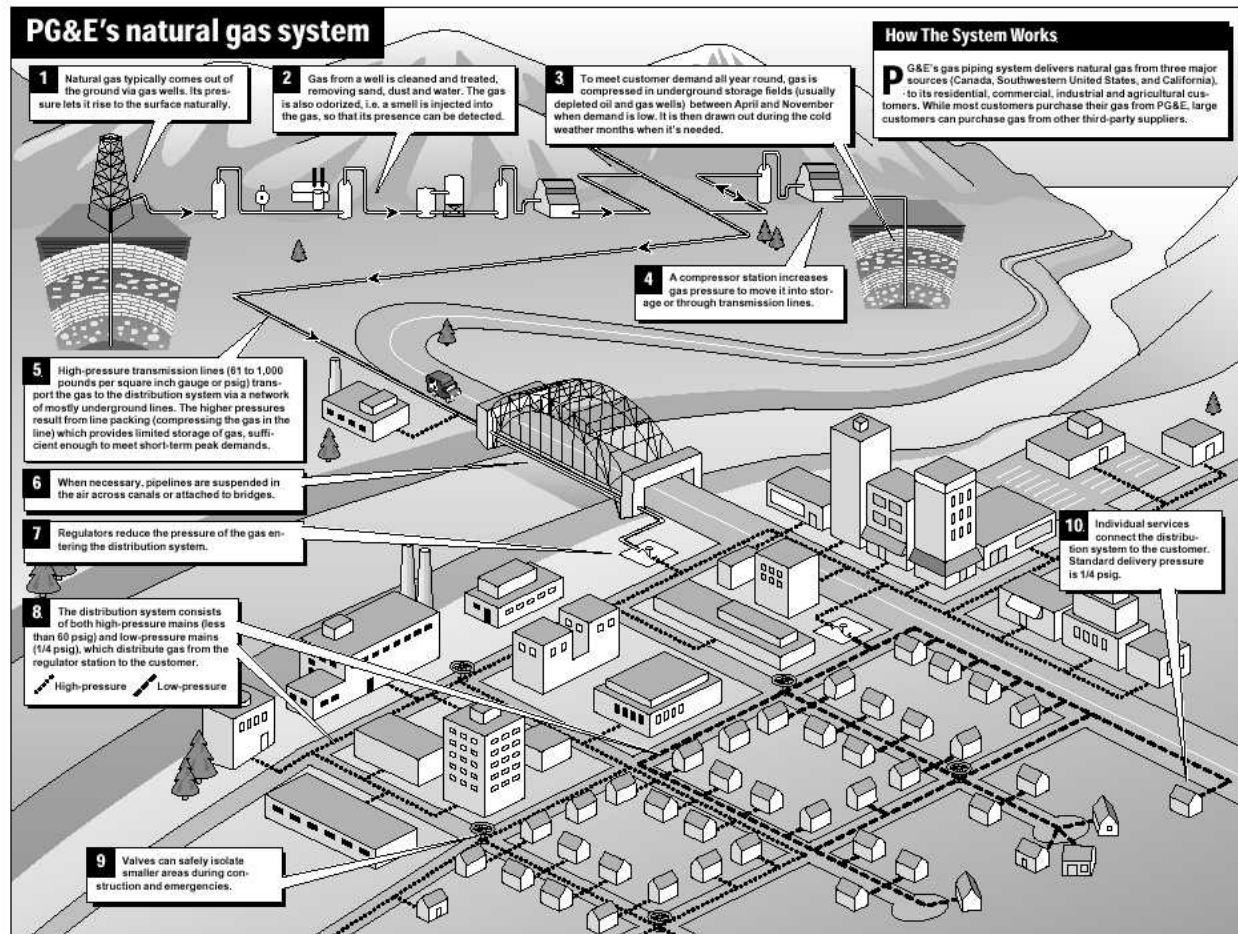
PG&E's natural gas system

How The System Works

PG&E's gas piping system delivers natural gas from three major sources (Canada, Southwestern United States, and California), to its residential, commercial, industrial and agricultural customers. While most customers purchase their gas from PG&E, large customers can purchase gas from other third-party suppliers.

1 Natural gas typically comes out of the ground via gas wells. Its pressure lets it rise to the surface naturally.

2 Gas from a well is cleaned and treated, removing sand, dust and water. The gas is also odorized, i.e. a smell is injected into the gas, so that its presence can be detected.

3 To meet customer demand all year round, gas is compressed in underground storage fields (usually depleted oil and gas wells) between April and November when demand is low. It is then drawn out during the cold weather months when it's needed.

4 A compressor station increases gas pressure to move it into storage or through transmission lines.

5 High-pressure transmission lines (61 to 1,000 pounds per square inch gauge or psig) transport the gas to the distribution system via a network of mostly underground lines. The higher pressures result from line packing (compressing the gas in the line) which provides limited storage of gas, sufficient enough to meet short-term peak demands.

6 When necessary, pipelines are suspended in the air across canals or attached to bridges.

7 Regulators reduce the pressure of the gas entering the distribution system.

8 The distribution system consists of both high-pressure mains (less than 60 psig) and low-pressure mains (1/4 psig), which distribute gas from the regulator station to the customer.

High-pressure Low-pressure

9 Valves can safely isolate smaller areas during construction and emergencies.

10 Individual services connect the distribution system to the customer. Standard delivery pressure is 1/4 psig.